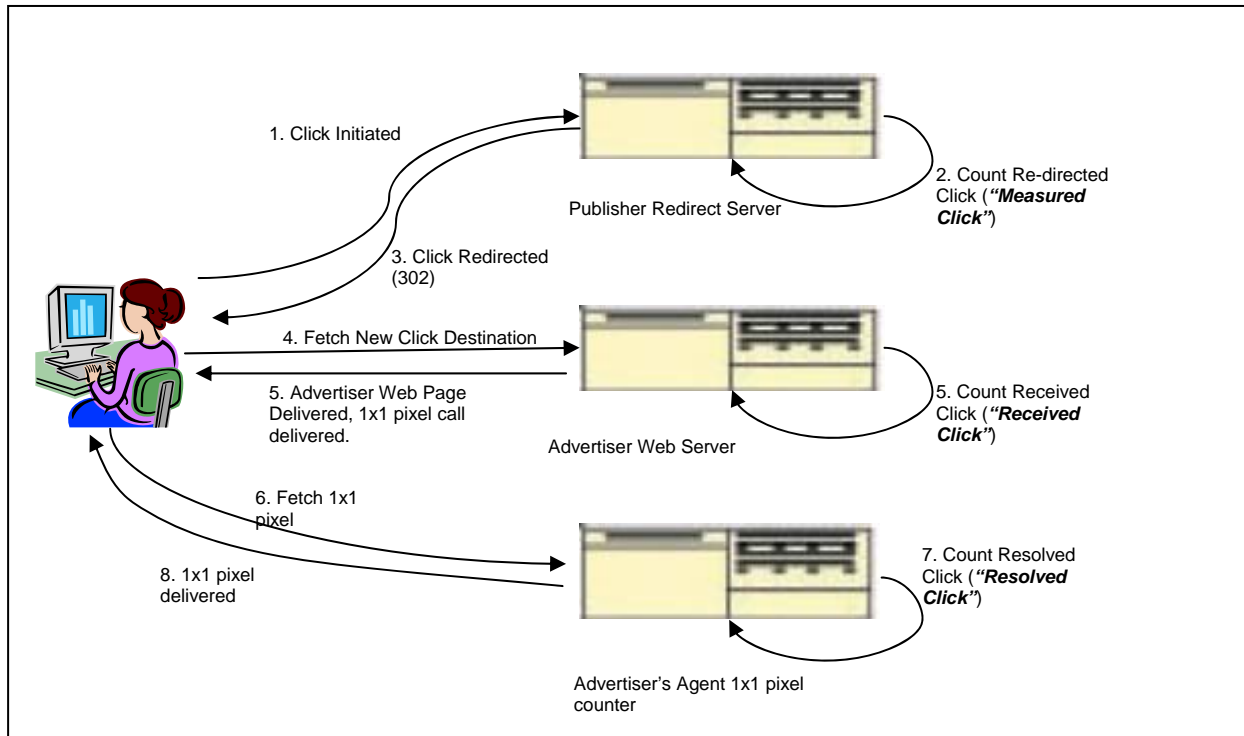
1. Click Initiated

2. Count Re-directed Click (**"Measured Click"**)

Publisher Redirect Server

3. Click Redirected (302)

4. Fetch New Click Destination

5. Advertiser Web Page Delivered, 1x1 pixel call delivered.

5. Count Received Click (**"Received Click"**)

Advertiser Web Server

6. Fetch 1x1 pixel

7. Count Resolved Click (**"Resolved Click"**)

8. 1x1 pixel delivered

Advertiser's Agent 1x1 pixel counter